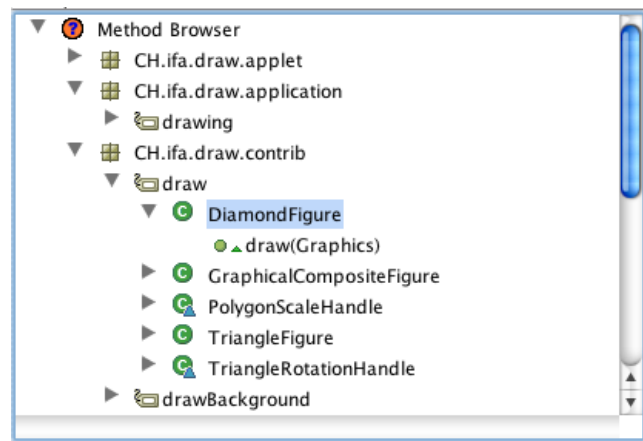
Method Browser
CH.ifa.draw.applet
CH.ifa.draw.application
drawing
CH.ifa.draw.contrib
draw
DiamondFigure
draw(Graphics)
GraphicalCompositeFigure
PolygonScaleHandle
TriangleFigure
TriangleRotationHandle
drawBackground